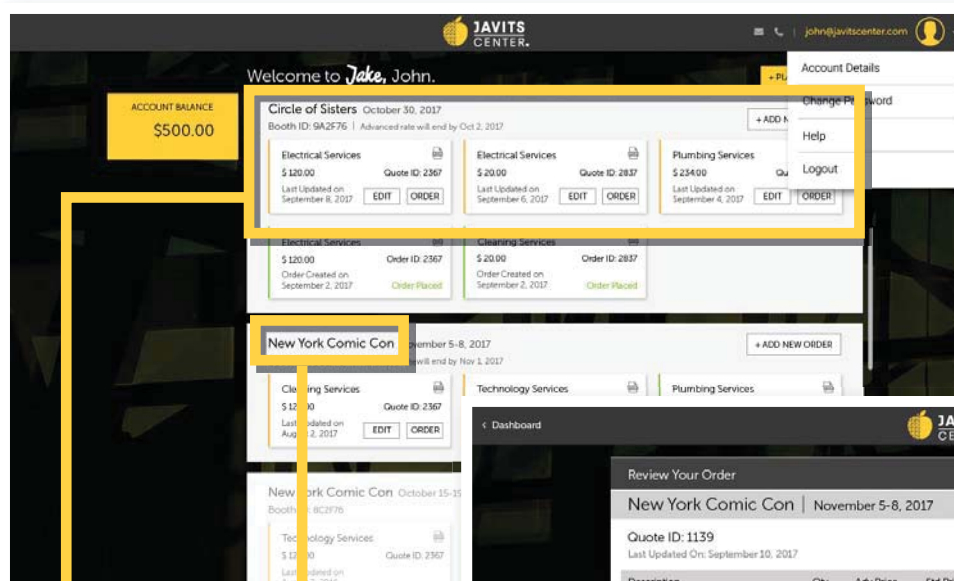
JAVITS CENTER.

john@javitscenter.com

Welcome to Jake, John.

+ PL

Account Details

Change P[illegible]ssword

Help

Logout

ACCOUNT BALANCE
$500.00

Circle of Sisters October 30, 2017
Booth ID: 9A2F76 | Advanced rate will end by Oct 2, 2017

+ ADD N

Electrical Services
$ 120.00 Quote ID: 2367
Last Updated on September 8, 2017
EDIT ORDER

Electrical Services
$ 20.00 Quote ID: 2837
Last Updated on September 6, 2017
EDIT ORDER

Plumbing Services
$ 234.00 Qu
Last Updated on September 4, 2017
EDIT ORDER

Electrical Services
$ 120.00 Order ID: 2367
Order Created on September 2, 2017
Order Placed

Cleaning Services
$ 20.00 Order ID: 2837
Order Created on September 2, 2017
Order Placed

New York Comic Con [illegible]vember 5-8, 2017
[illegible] will end by Nov 1, 2017

+ ADD NEW ORDER

Cle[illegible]ing Services
$ 12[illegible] Quote ID: 2367
Last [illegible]dated on Aug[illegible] 2, 2017
EDIT ORDER

Technology Services

Plumbing Services

New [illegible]ork Comic Con October 15-1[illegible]
Booth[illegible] 8C2F76

Tec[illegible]ology Services
$ 1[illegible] Quote ID: 2367
Last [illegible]dated on

< Dashboard

JAVITS CE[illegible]

Review Your Order

New York Comic Con | November 5-8, 2017

Quote ID: 1139
Last Updated On: September 10, 2017